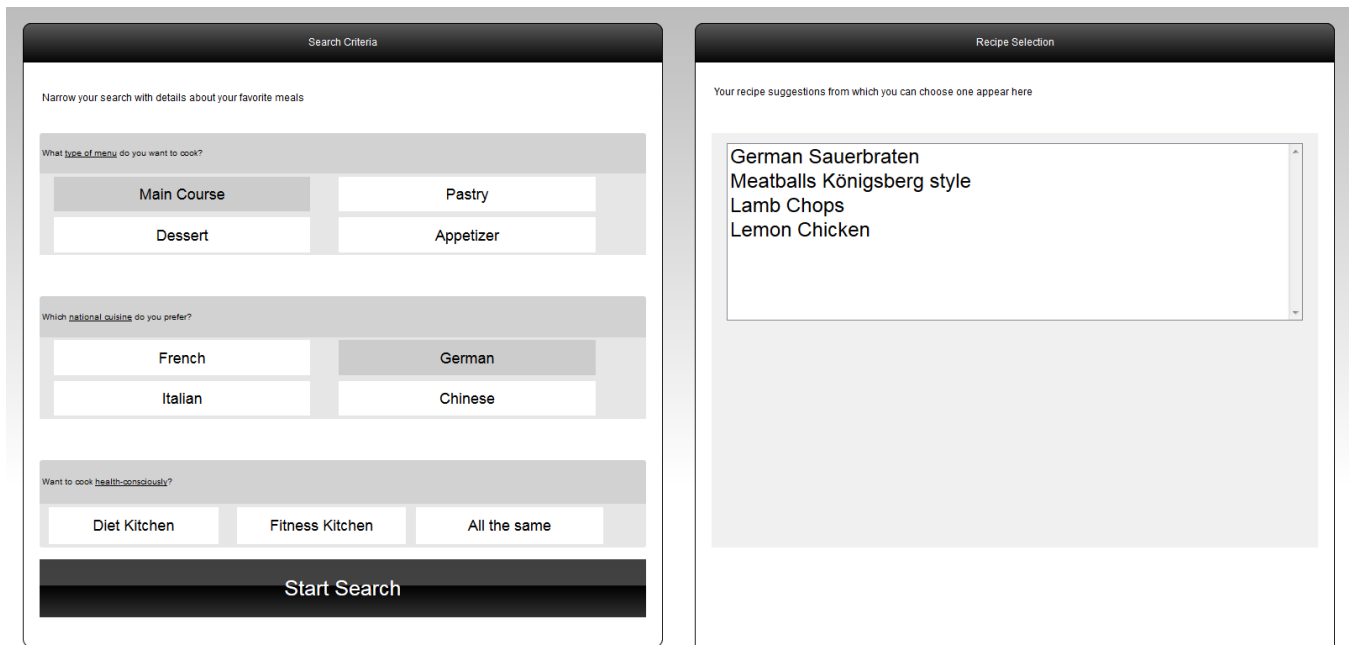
Search Criteria

Narrow your search with details about your favorite meals

What type of menu do you want to cook?

Main Course
Pastry
Dessert
Appetizer

Which national cuisine do you prefer?

French
German
Italian
Chinese

Want to cook health-consciously?

Diet Kitchen
Fitness Kitchen
All the same

Start Search

Recipe Selection

Your recipe suggestions from which you can choose one appear here

German Sauerbraten
Meatballs Königsberg style
Lamb Chops
Lemon Chicken